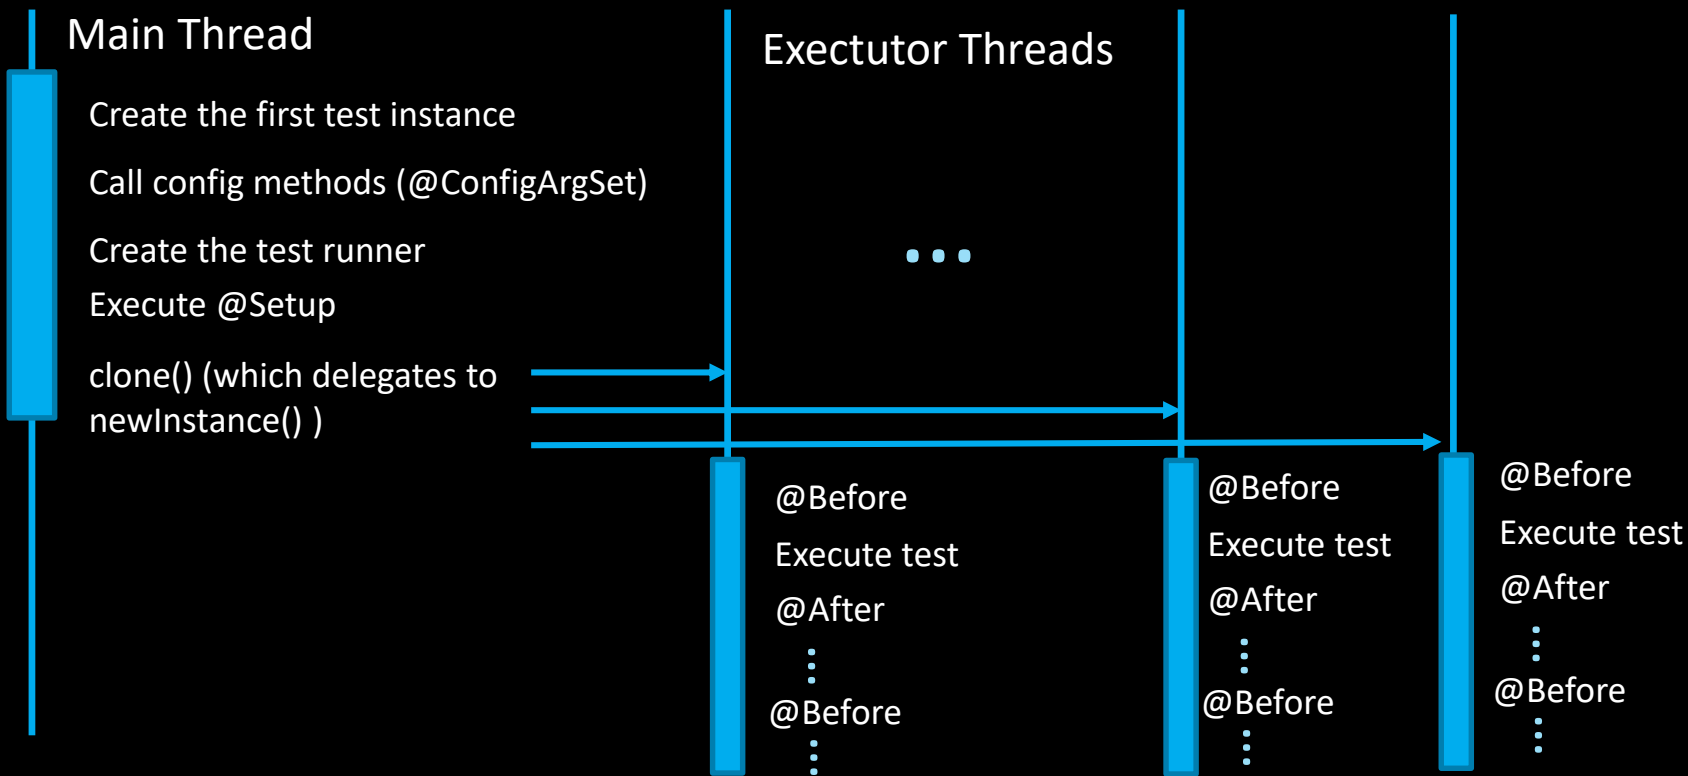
Main Thread

Create the first test instance

Call config methods (@ConfigArgSet)

Create the test runner

Execute @Setup

clone() (which delegates to newInstance() )

Exectutor Threads

...

@Before

Execute test

@After

⋮

@Before

⋮

@Before

Execute test

@After

⋮

@Before

⋮

@Before

Execute test

@After

⋮

@Before

⋮